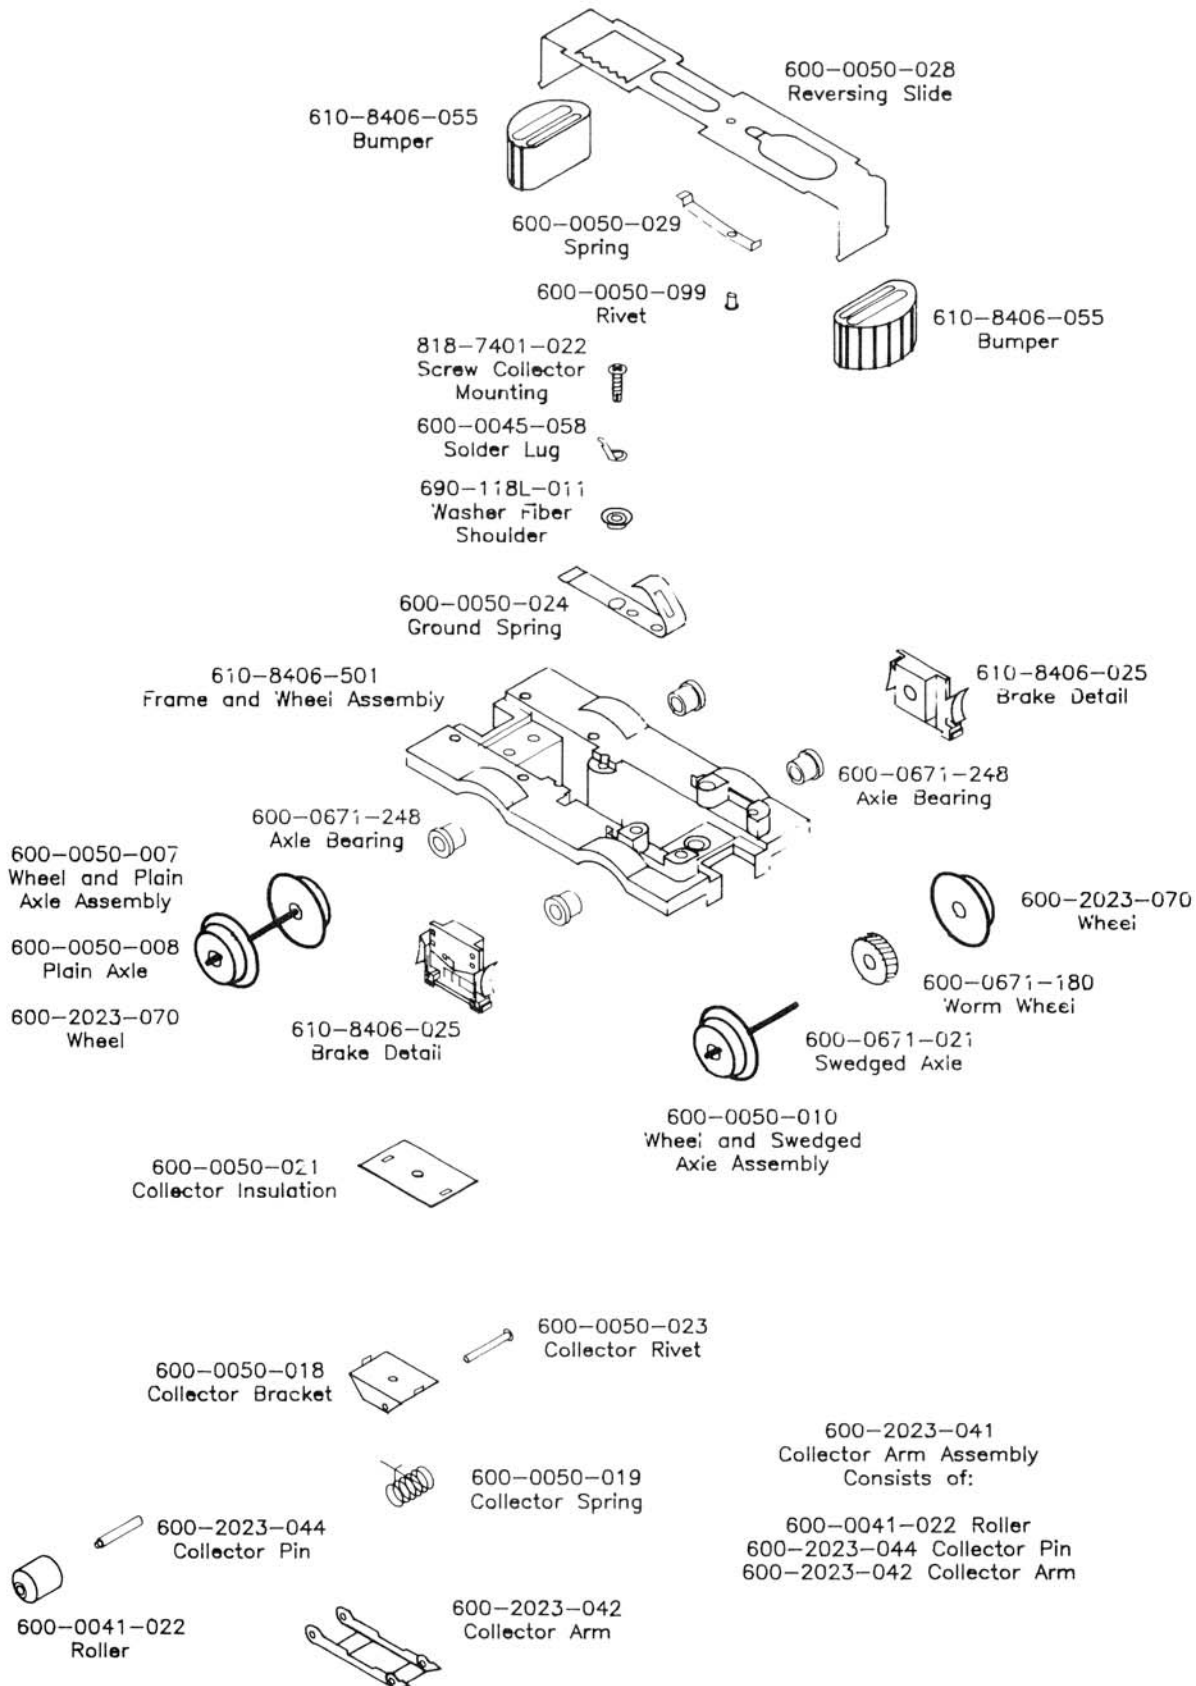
600-0050-028
Reversing Slide

610-8406-055
Bumper

600-0050-029
Spring

600-0050-099
Rivet

610-8406-055
Bumper

818-7401-022
Screw Collector Mounting

600-0045-058
Solder Lug

690-118L-011
Washer Fiber Shoulder

600-0050-024
Ground Spring

610-8406-501
Frame and Wheel Assembly

610-8406-025
Brake Detail

600-0671-248
Axle Bearing

600-0671-248
Axle Bearing

600-0050-007
Wheel and Plain Axle Assembly

600-0050-008
Plain Axle

600-2023-070
Wheel

610-8406-025
Brake Detail

600-2023-070
Wheel

600-0671-180
Worm Wheel

600-0671-021
Swedged Axle

600-0050-010
Wheel and Swedged Axle Assembly

600-0050-021
Collector Insulation

600-0050-023
Collector Rivet

600-0050-018
Collector Bracket

600-0050-019
Collector Spring

600-2023-041
Collector Arm Assembly
Consists of:

600-0041-022 Roller
600-2023-044 Collector Pin
600-2023-042 Collector Arm

600-2023-044
Collector Pin

600-0041-022
Roller

600-2023-042
Collector Arm